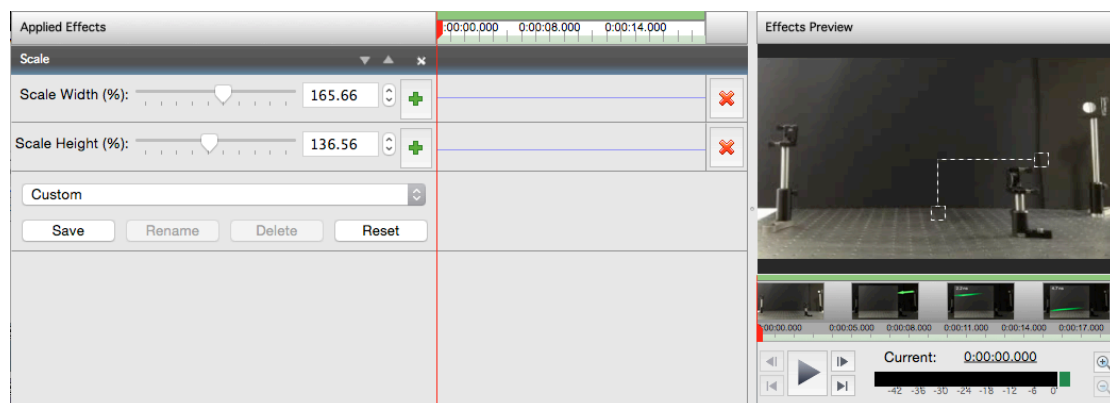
Applied Effects

0:00:00.000 0:00:08.000 0:00:14.000

Scale

Scale Width (%): 165.66

Scale Height (%): 136.56

Custom

Save Rename Delete Reset

Effects Preview

0:00:00.000 0:00:05.000 0:00:08.000 0:00:11.000 0:00:14.000 0:00:17.000

Current: 0:00:00.000

-42 -36 -30 -24 -18 -12 -6 0